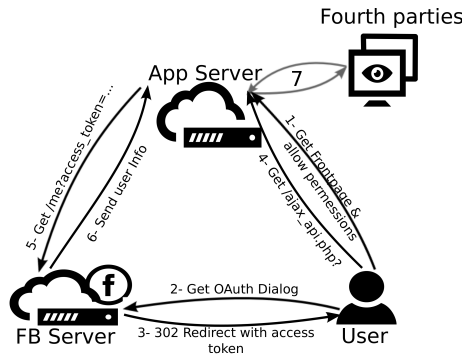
Fourth parties

App Server

7

1- Get Frontpage & allow permessions

4- Get /ajax_api.php?

5- Get /me?access_token=...

6- Send user info

f

FB Server

2- Get OAuth Dialog

3- 302 Redirect with access token

User